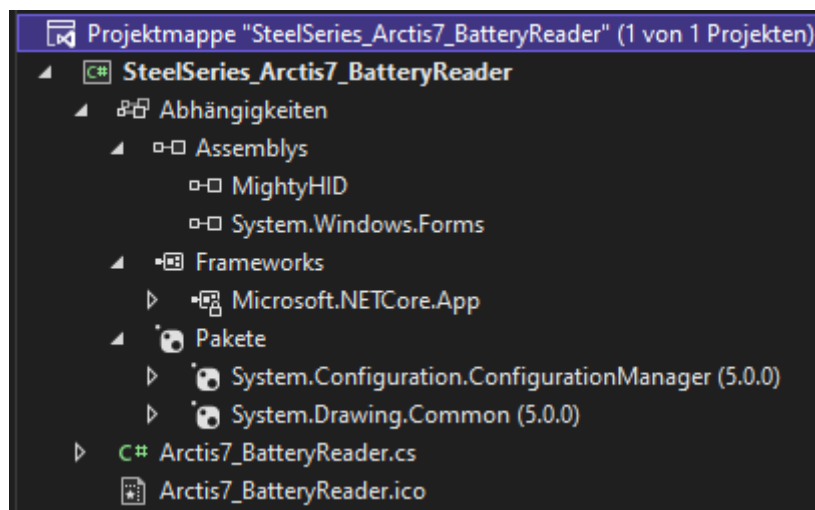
Projektmappe "SteelSeries_Arctis7_BatteryReader" (1 von 1 Projekten)
SteelSeries_Arctis7_BatteryReader
Abhängigkeiten
Assemblys
MightyHID
System.Windows.Forms
Frameworks
Microsoft.NETCore.App
Pakete
System.Configuration.ConfigurationManager (5.0.0)
System.Drawing.Common (5.0.0)
C# Arctis7_BatteryReader.cs
Arctis7_BatteryReader.ico